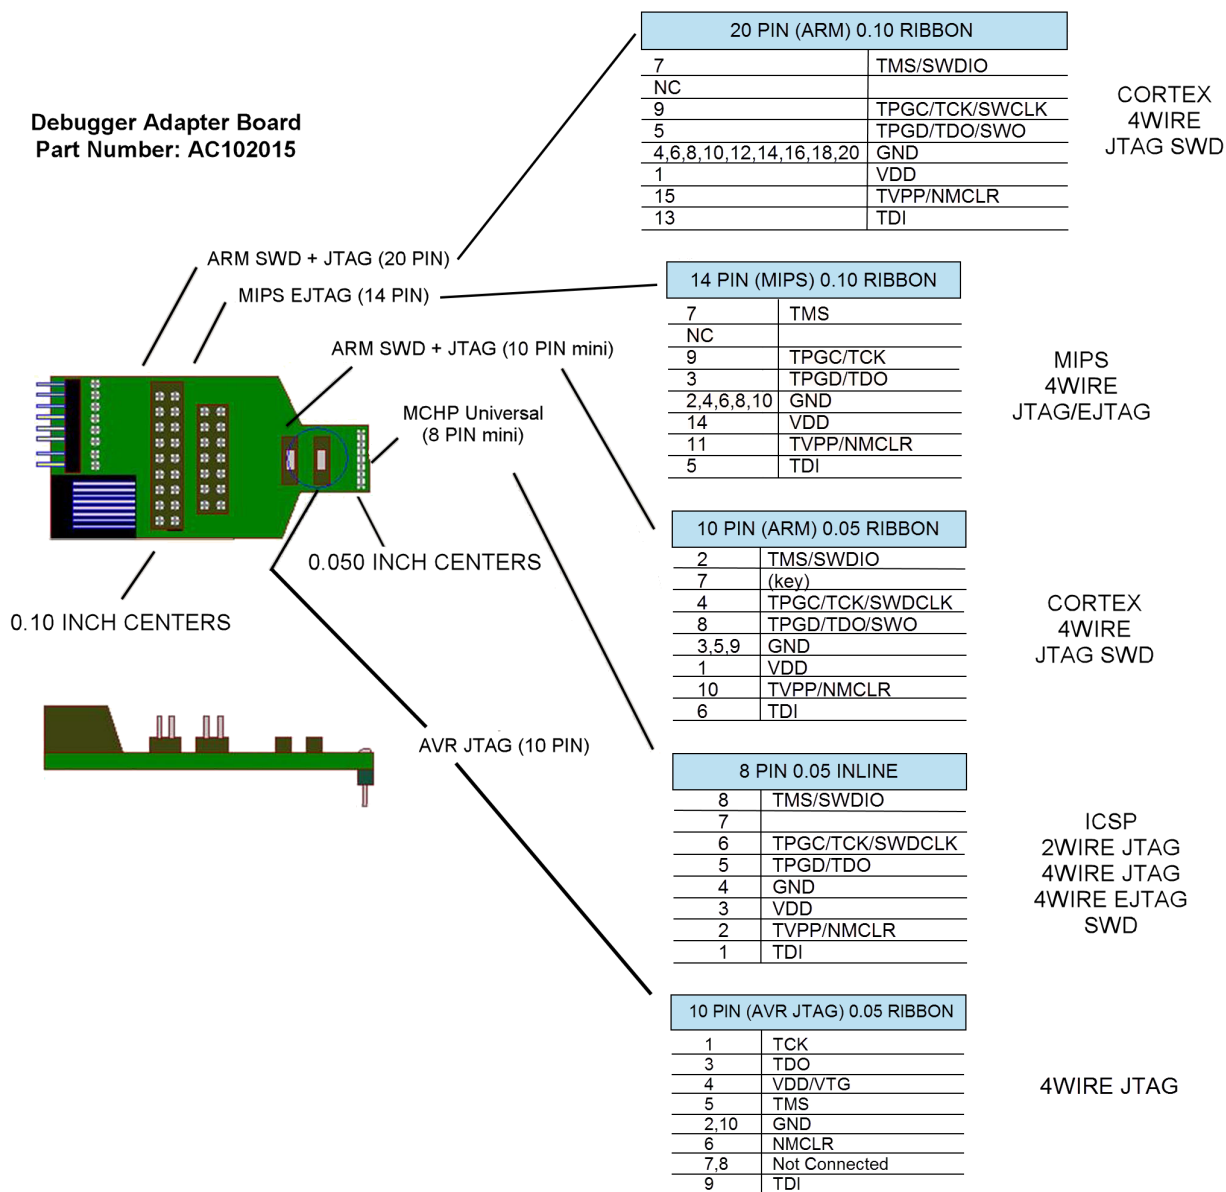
Debugger Adapter Board
Part Number: AC102015

ARM SWD + JTAG (20 PIN)
MIPS EJTAG (14 PIN)
ARM SWD + JTAG (10 PIN mini)
MCHP Universal
(8 PIN mini)
0.050 INCH CENTERS
0.10 INCH CENTERS
AVR JTAG (10 PIN)

| 20 PIN (ARM) 0.10 RIBBON | |
|---|---|
| 7 | TMS/SWDIO |
| NC | |
| 9 | TPGC/TCK/SWCLK |
| 5 | TPGD/TDO/SWO |
| 4,6,8,10,12,14,16,18,20 | GND |
| 1 | VDD |
| 15 | TVPP/NMCLR |
| 13 | TDI |

CORTEX
4WIRE
JTAG SWD

| 14 PIN (MIPS) 0.10 RIBBON | |
|---|---|
| 7 | TMS |
| NC | |
| 9 | TPGC/TCK |
| 3 | TPGD/TDO |
| 2,4,6,8,10 | GND |
| 14 | VDD |
| 11 | TVPP/NMCLR |
| 5 | TDI |

MIPS
4WIRE
JTAG/EJTAG

| 10 PIN (ARM) 0.05 RIBBON | |
|---|---|
| 2 | TMS/SWDIO |
| 7 | (key) |
| 4 | TPGC/TCK/SWDCLK |
| 8 | TPGD/TDO/SWO |
| 3,5,9 | GND |
| 1 | VDD |
| 10 | TVPP/NMCLR |
| 6 | TDI |

CORTEX
4WIRE
JTAG SWD

| 8 PIN 0.05 INLINE | |
|---|---|
| 8 | TMS/SWDIO |
| 7 | |
| 6 | TPGC/TCK/SWDCLK |
| 5 | TPGD/TDO |
| 4 | GND |
| 3 | VDD |
| 2 | TVPP/NMCLR |
| 1 | TDI |

ICSP
2WIRE JTAG
4WIRE JTAG
4WIRE EJTAG
SWD

| 10 PIN (AVR JTAG) 0.05 RIBBON | |
|---|---|
| 1 | TCK |
| 3 | TDO |
| 4 | VDD/VTG |
| 5 | TMS |
| 2,10 | GND |
| 6 | NMCLR |
| 7,8 | Not Connected |
| 9 | TDI |

4WIRE JTAG